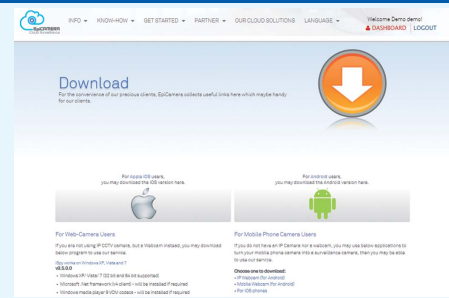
EpiCAMERA

INFO ▾ KNOW-HOW ▾ GET STARTED ▾ PARTNER ▾ OUR CLOUD SOLUTIONS LANGUAGE ▾

Welcome Demo demo!
DASHBOARD | LOGOUT

Download

For the convenience of our precious clients, EpiCamera collects useful links here which maybe handy for our clients.

For Apple iOS users, you may download the iOS version here.

For Android users, you may download the Android version here.

For Web-Camera Users

If you are not using IP CCTV camera, but a Webcam instead, you may download below program to use our service.

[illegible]

v2.0.0.0

• Windows XP/ Vista/ 7 (32 bit and 64 bit supported)
• Microsoft .Net framework (v4 client) - will be installed if required
• Windows media player 9 WDM codecs - will be installed if required

For Mobile Phone Camera Users

If you do not have an IP Camera nor a webcam, you may use below applications to turn your mobile phone camera into a surveillance camera, then you may be able to use our service.

Choose one to download:
• IP Webcam (for Android)
• Mobile Webcam (for Android)
• For iOS phones